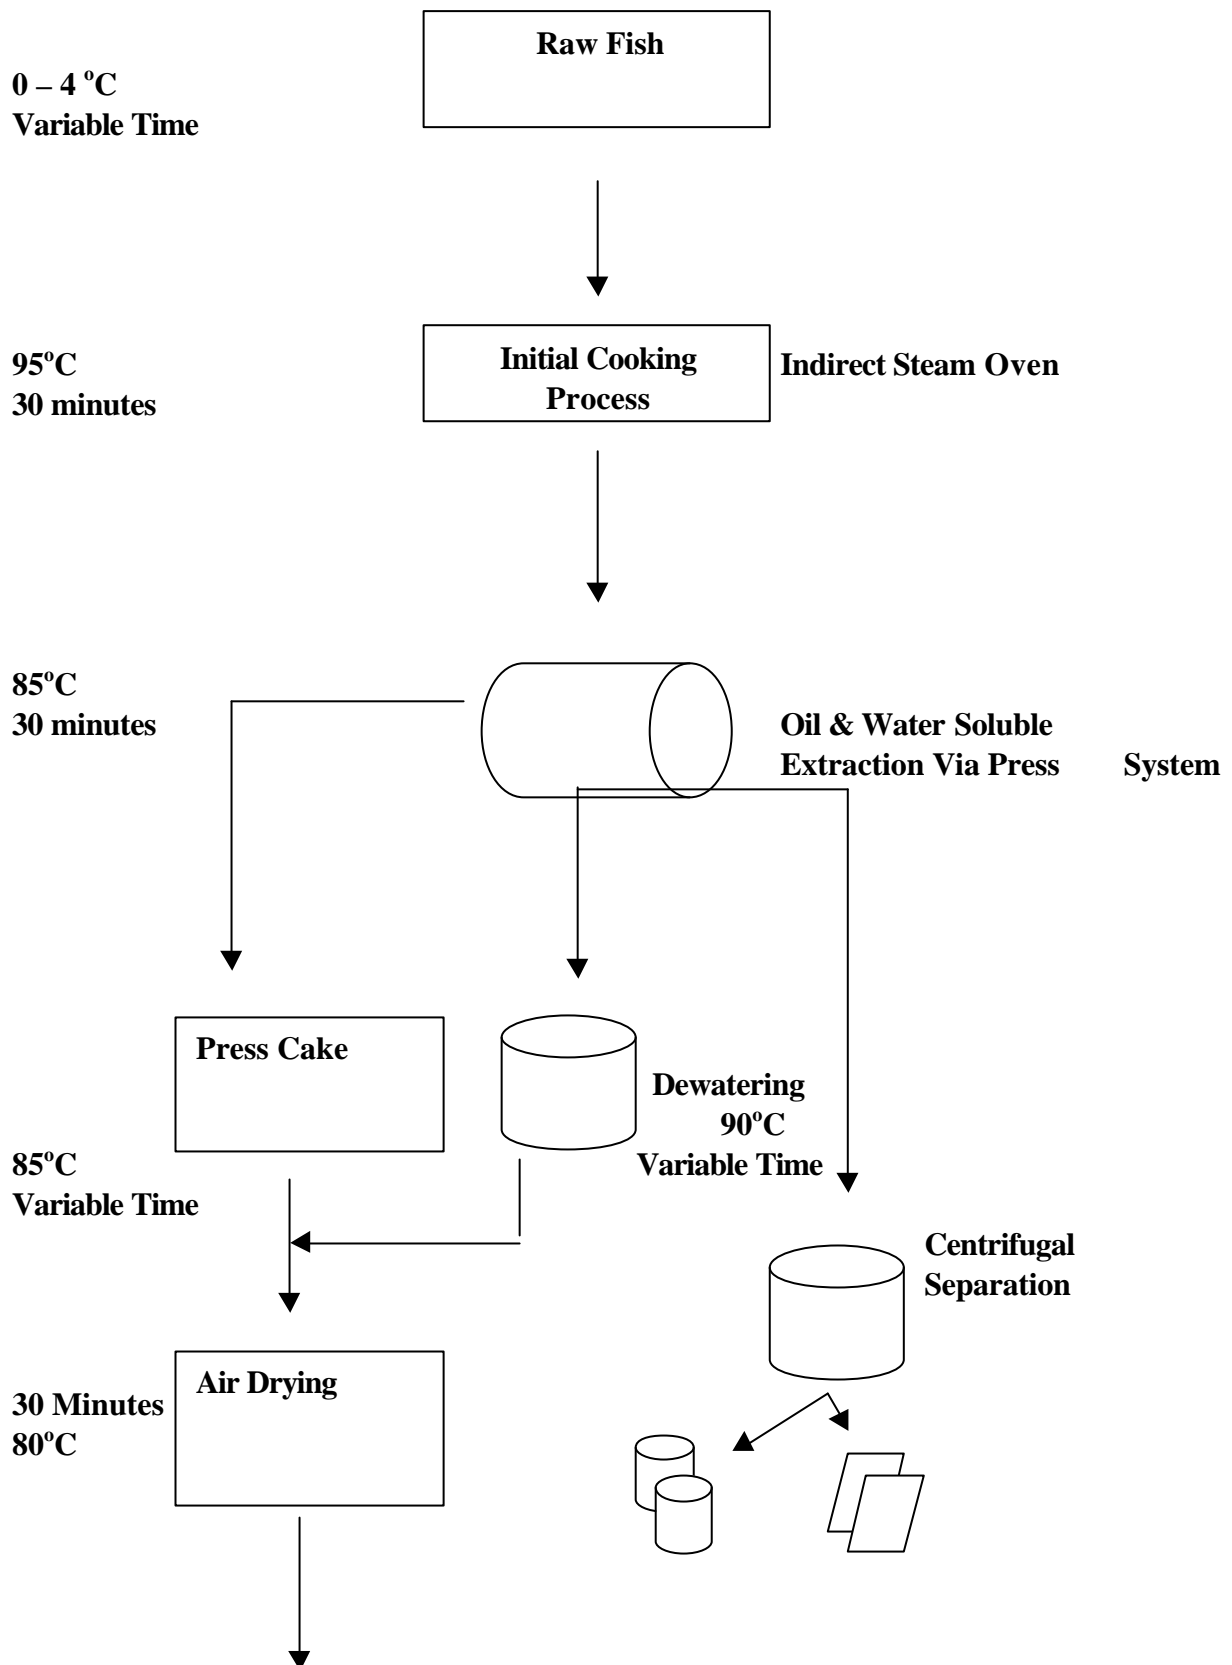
Raw Fish

0 – 4 $^{o}$C
Variable Time

95$^{o}$C
30 minutes

Initial Cooking Process

Indirect Steam Oven

85$^{o}$C
30 minutes

Oil & Water Soluble Extraction Via Press System

Press Cake

Dewatering
90$^{o}$C
Variable Time

85$^{o}$C
Variable Time

Centrifugal Separation

30 Minutes
80$^{o}$C

Air Drying